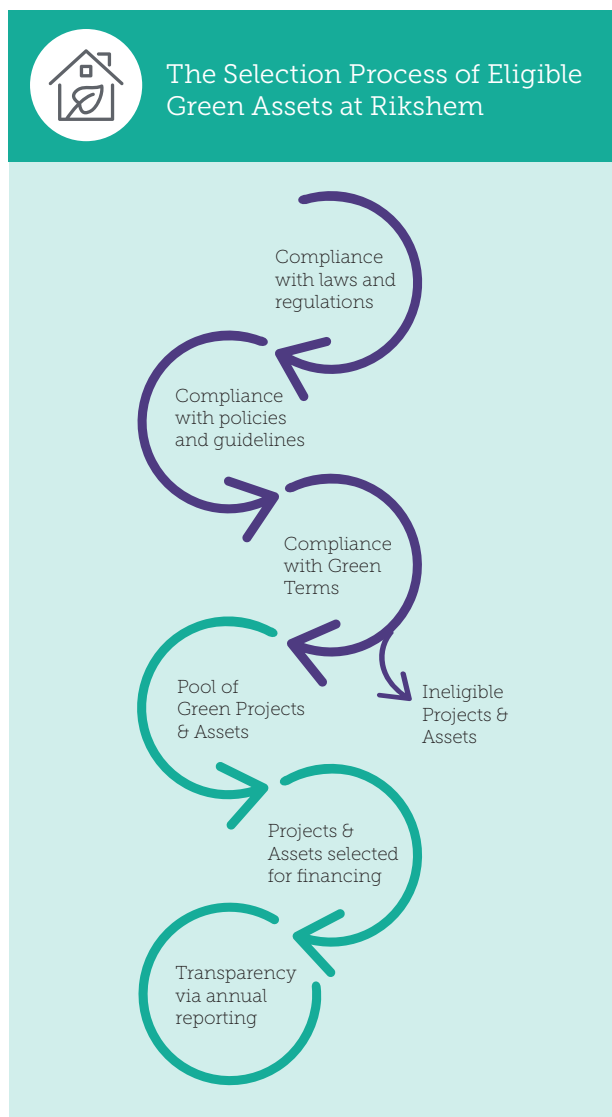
The Selection Process of Eligible Green Assets at Rikshem

Compliance with laws and regulations

Compliance with policies and guidelines

Compliance with Green Terms

Ineligible Projects & Assets

Pool of Green Projects & Assets

Projects & Assets selected for financing

Transparency via annual reporting